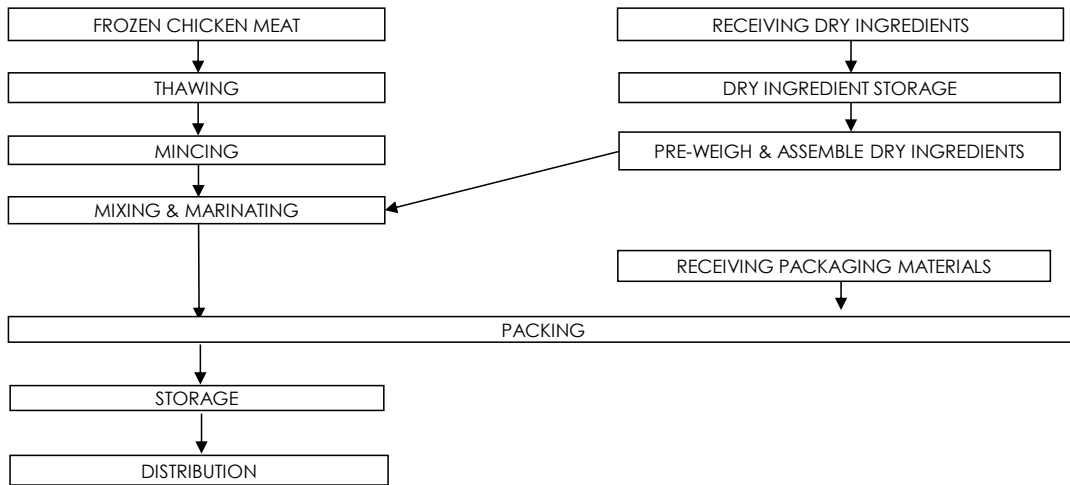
FROZEN CHICKEN MEAT

THAWING

MINCING

MIXING & MARINATING

RECEIVING DRY INGREDIENTS

DRY INGREDIENT STORAGE

PRE-WEIGH & ASSEMBLE DRY INGREDIENTS

RECEIVING PACKAGING MATERIALS

PACKING

STORAGE

DISTRIBUTION